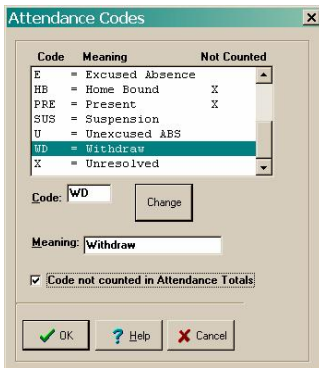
Attendance Codes

| Code | Meaning | Not Counted |
|---|---|---|
| E | = Excused Absence | |
| HB | = Home Bound | X |
| PRE | = Present | X |
| SUS | = Suspension | |
| U | = Unexcused ABS | |
| WD | = Withdraw | |
| X | = Unresolved | |

Code: WD

Change

Meaning: Withdraw

Code not counted in Attendance Totals

OK Help Cancel